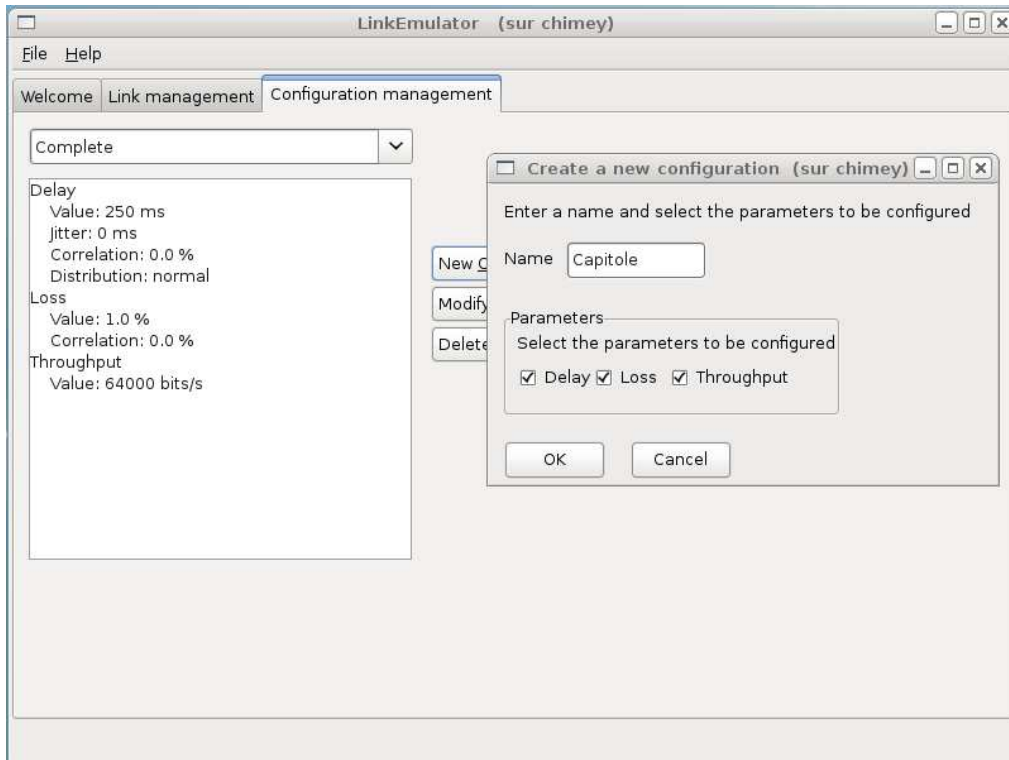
LinkEmulator (sur chimey)

File Help

Welcome | Link management | Configuration management

Complete

Delay
Value: 250 ms
Jitter: 0 ms
Correlation: 0.0 %
Distribution: normal
Loss
Value: 1.0 %
Correlation: 0.0 %
Throughput
Value: 64000 bits/s

New C
Modify
Delete

Create a new configuration (sur chimey)

Enter a name and select the parameters to be configured

Name Capitole

Parameters
Select the parameters to be configured
☑ Delay ☑ Loss ☑ Throughput

OK Cancel